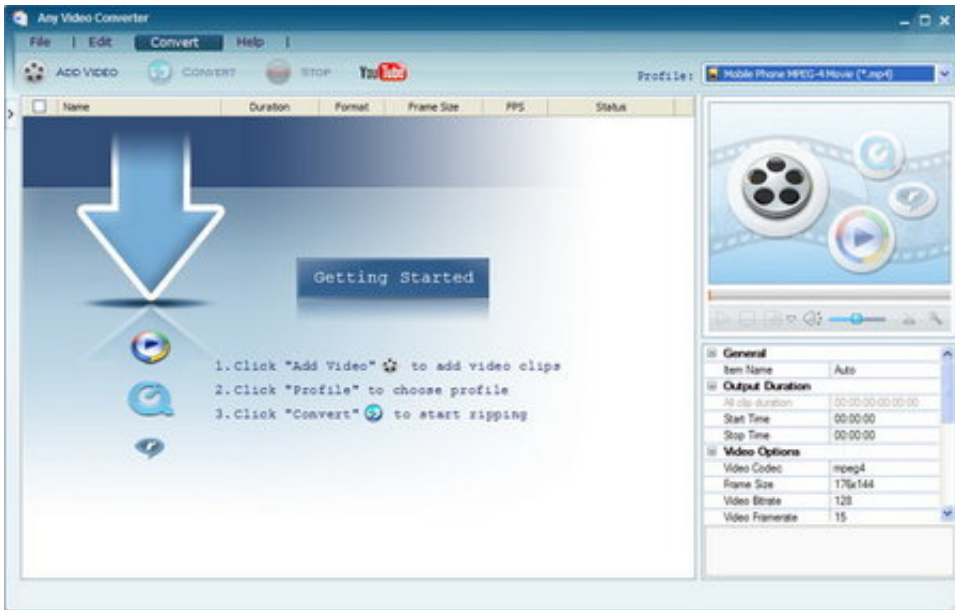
Any Video Converter

File | Edit | Convert | Help |

ADD VIDEO CONVERT STOP YouTube

Profile: Mobile Phone MPEG-4 Movie (*.mp4)

| Name | Duration | Format | Frame Size | FPS | Status |
|---|---|---|---|---|---|

Getting Started

1.Click "Add Video" to add video clips
2.Click "Profile" to choose profile
3.Click "Convert" to start ripping

| General | |
|---|---|
| Item Name | Auto |
| Output Duration | |
| All clip duration | 00:00:00:00:00:00 |
| Start Time | 00:00:00 |
| Stop Time | 00:00:00 |
| Video Options | |
| Video Codec | mpeg4 |
| Frame Size | 176x144 |
| Video Bitrate | 128 |
| Video Framerate | 15 |